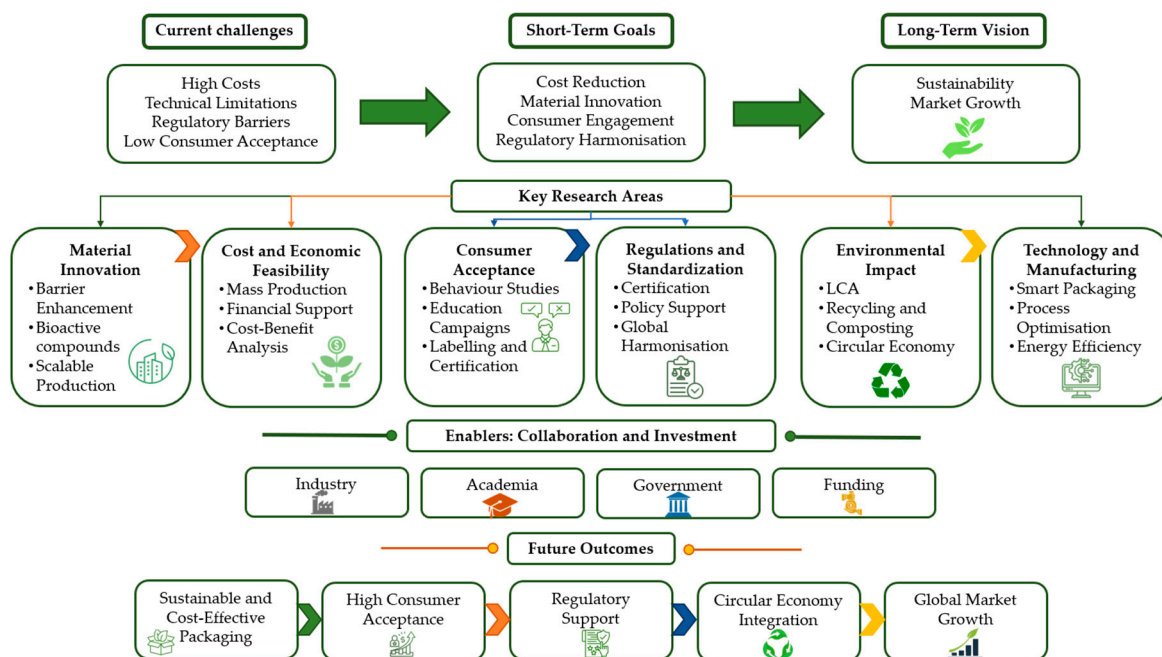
Current challenges

High Costs
Technical Limitations
Regulatory Barriers
Low Consumer Acceptance

Short-Term Goals

Cost Reduction
Material Innovation
Consumer Engagement
Regulatory Harmonisation

Long-Term Vision

Sustainability
Market Growth

Key Research Areas

Material Innovation
• Barrier Enhancement
• Bioactive compounds
• Scalable Production

Cost and Economic Feasibility
• Mass Production
• Financial Support
• Cost-Benefit Analysis

Consumer Acceptance
• Behaviour Studies
• Education Campaigns
• Labelling and Certification

Regulations and Standardization
• Certification
• Policy Support
• Global Harmonisation

Environmental Impact
• LCA
• Recycling and Composting
• Circular Economy

Technology and Manufacturing
• Smart Packaging
• Process Optimisation
• Energy Efficiency

Enablers: Collaboration and Investment

Industry

Academia

Government

Funding

Future Outcomes

Sustainable and Cost-Effective Packaging

High Consumer Acceptance

Regulatory Support

Circular Economy Integration

Global Market Growth